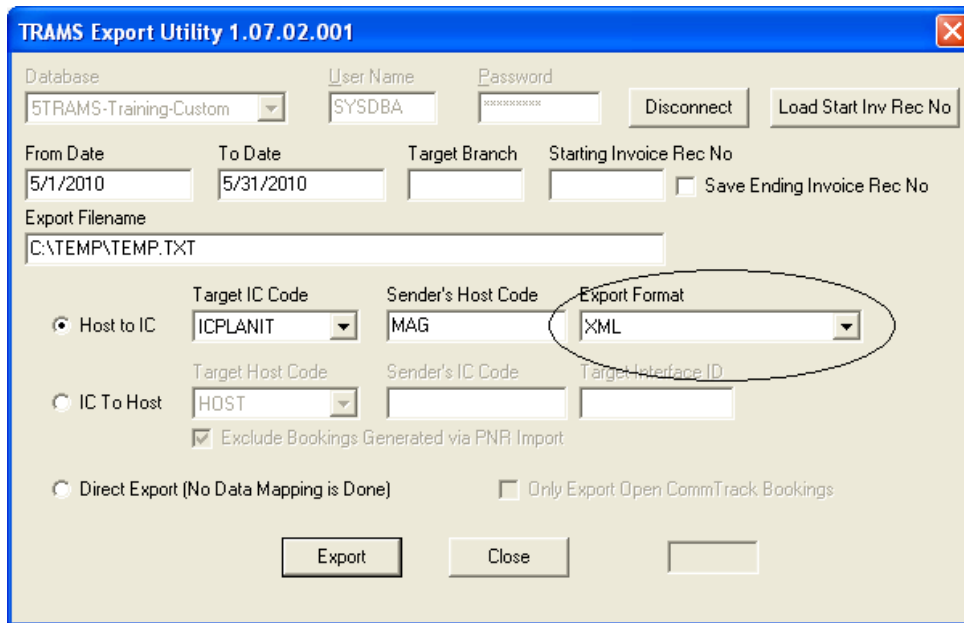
TRAMS Export Utility 1.07.02.001

Database
5TRAMS-Training-Custom
User Name
SYSDBA
Password
*********
Disconnect
Load Start Inv Rec No

From Date
5/1/2010
To Date
5/31/2010
Target Branch
Starting Invoice Rec No
Save Ending Invoice Rec No

Export Filename
C:\TEMP\TEMP.TXT

Host to IC
Target IC Code
ICPLANIT
Sender's Host Code
MAG
Export Format
XML

IC To Host
Target Host Code
HOST
Sender's IC Code
Target Interface ID
Exclude Bookings Generated via PNR Import

Direct Export (No Data Mapping is Done)
Only Export Open CommTrack Bookings

Export
Close